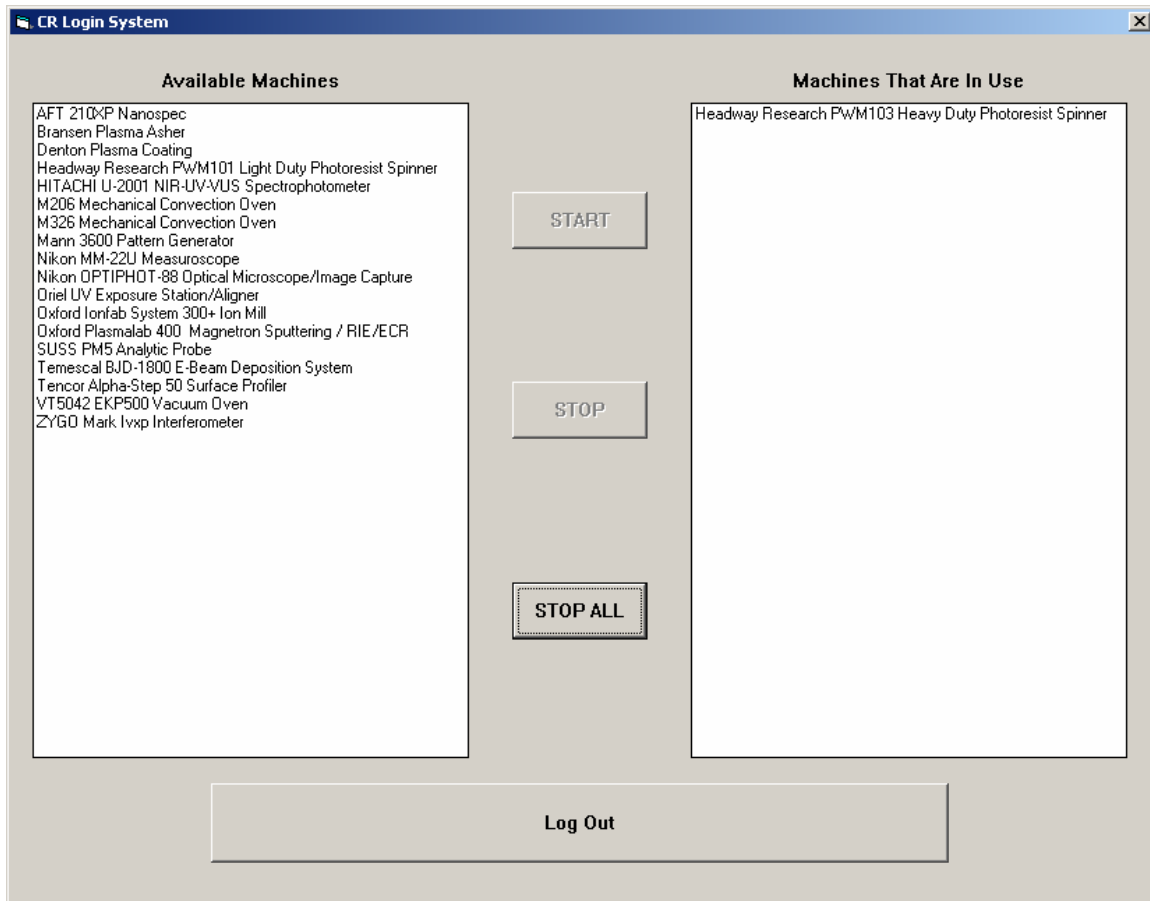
CR Login System

Available Machines

AFT 210XP Nanospec
Bransen Plasma Asher
Denton Plasma Coating
Headway Research PWM101 Light Duty Photoresist Spinner
HITACHI U-2001 NIR-UV-VUS Spectrophotometer
M206 Mechanical Convection Oven
M326 Mechanical Convection Oven
Mann 3600 Pattern Generator
Nikon MM-22U Measuroscope
Nikon OPTIPHOT-88 Optical Microscope/Image Capture
Oriel UV Exposure Station/Aligner
Oxford Ionfab System 300+ Ion Mill
Oxford Plasmalab 400 Magnetron Sputtering / RIE/ECR
SUSS PM5 Analytic Probe
Temescal BJD-1800 E-Beam Deposition System
Tencor Alpha-Step 50 Surface Profiler
VT5042 EKP500 Vacuum Oven
ZYGO Mark Ivxp Interferometer

START

STOP

STOP ALL

Machines That Are In Use

Headway Research PWM103 Heavy Duty Photoresist Spinner

Log Out